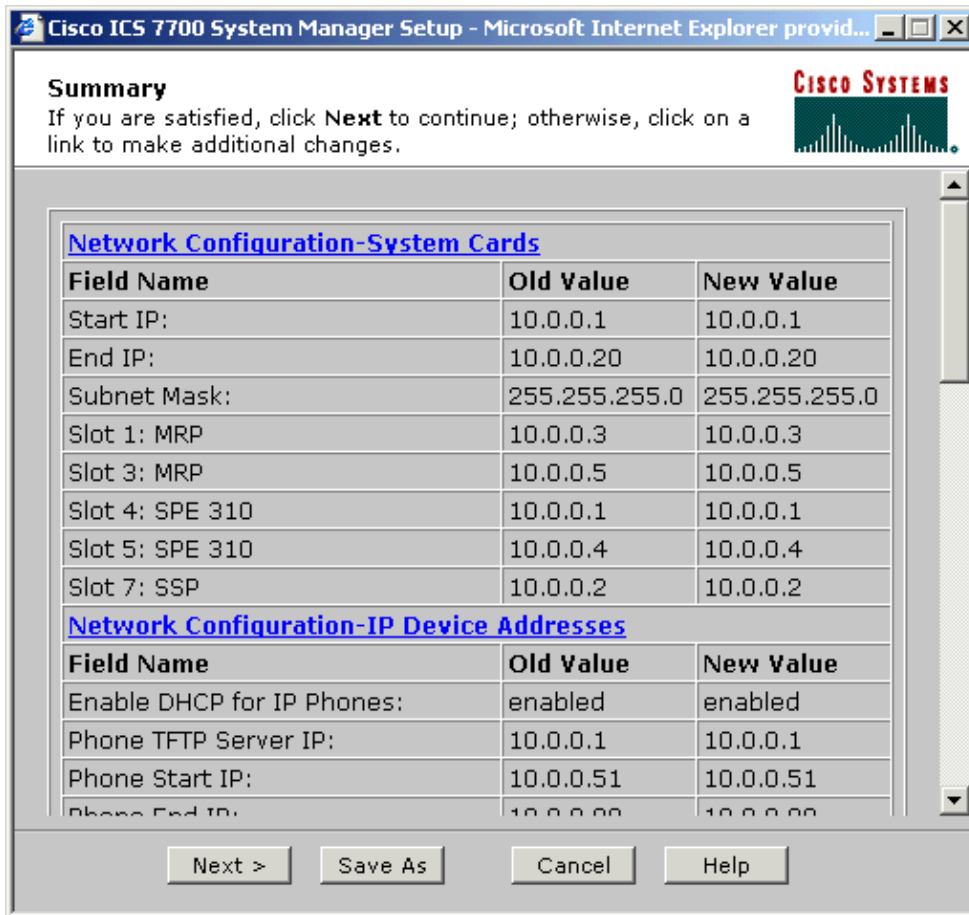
Cisco ICS 7700 System Manager Setup - Microsoft Internet Explorer provid...

Summary
If you are satisfied, click Next to continue; otherwise, click on a link to make additional changes.

Cisco Systems

Network Configuration-System Cards

| Field Name | Old Value | New Value |
|---|---|---|
| Start IP: | 10.0.0.1 | 10.0.0.1 |
| End IP: | 10.0.0.20 | 10.0.0.20 |
| Subnet Mask: | 255.255.255.0 | 255.255.255.0 |
| Slot 1: MRP | 10.0.0.3 | 10.0.0.3 |
| Slot 3: MRP | 10.0.0.5 | 10.0.0.5 |
| Slot 4: SPE 310 | 10.0.0.1 | 10.0.0.1 |
| Slot 5: SPE 310 | 10.0.0.4 | 10.0.0.4 |
| Slot 7: SSP | 10.0.0.2 | 10.0.0.2 |

Network Configuration-IP Device Addresses

| Field Name | Old Value | New Value |
|---|---|---|
| Enable DHCP for IP Phones: | enabled | enabled |
| Phone TFTP Server IP: | 10.0.0.1 | 10.0.0.1 |
| Phone Start IP: | 10.0.0.51 | 10.0.0.51 |
| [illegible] | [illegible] | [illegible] |

Next > Save As Cancel Help